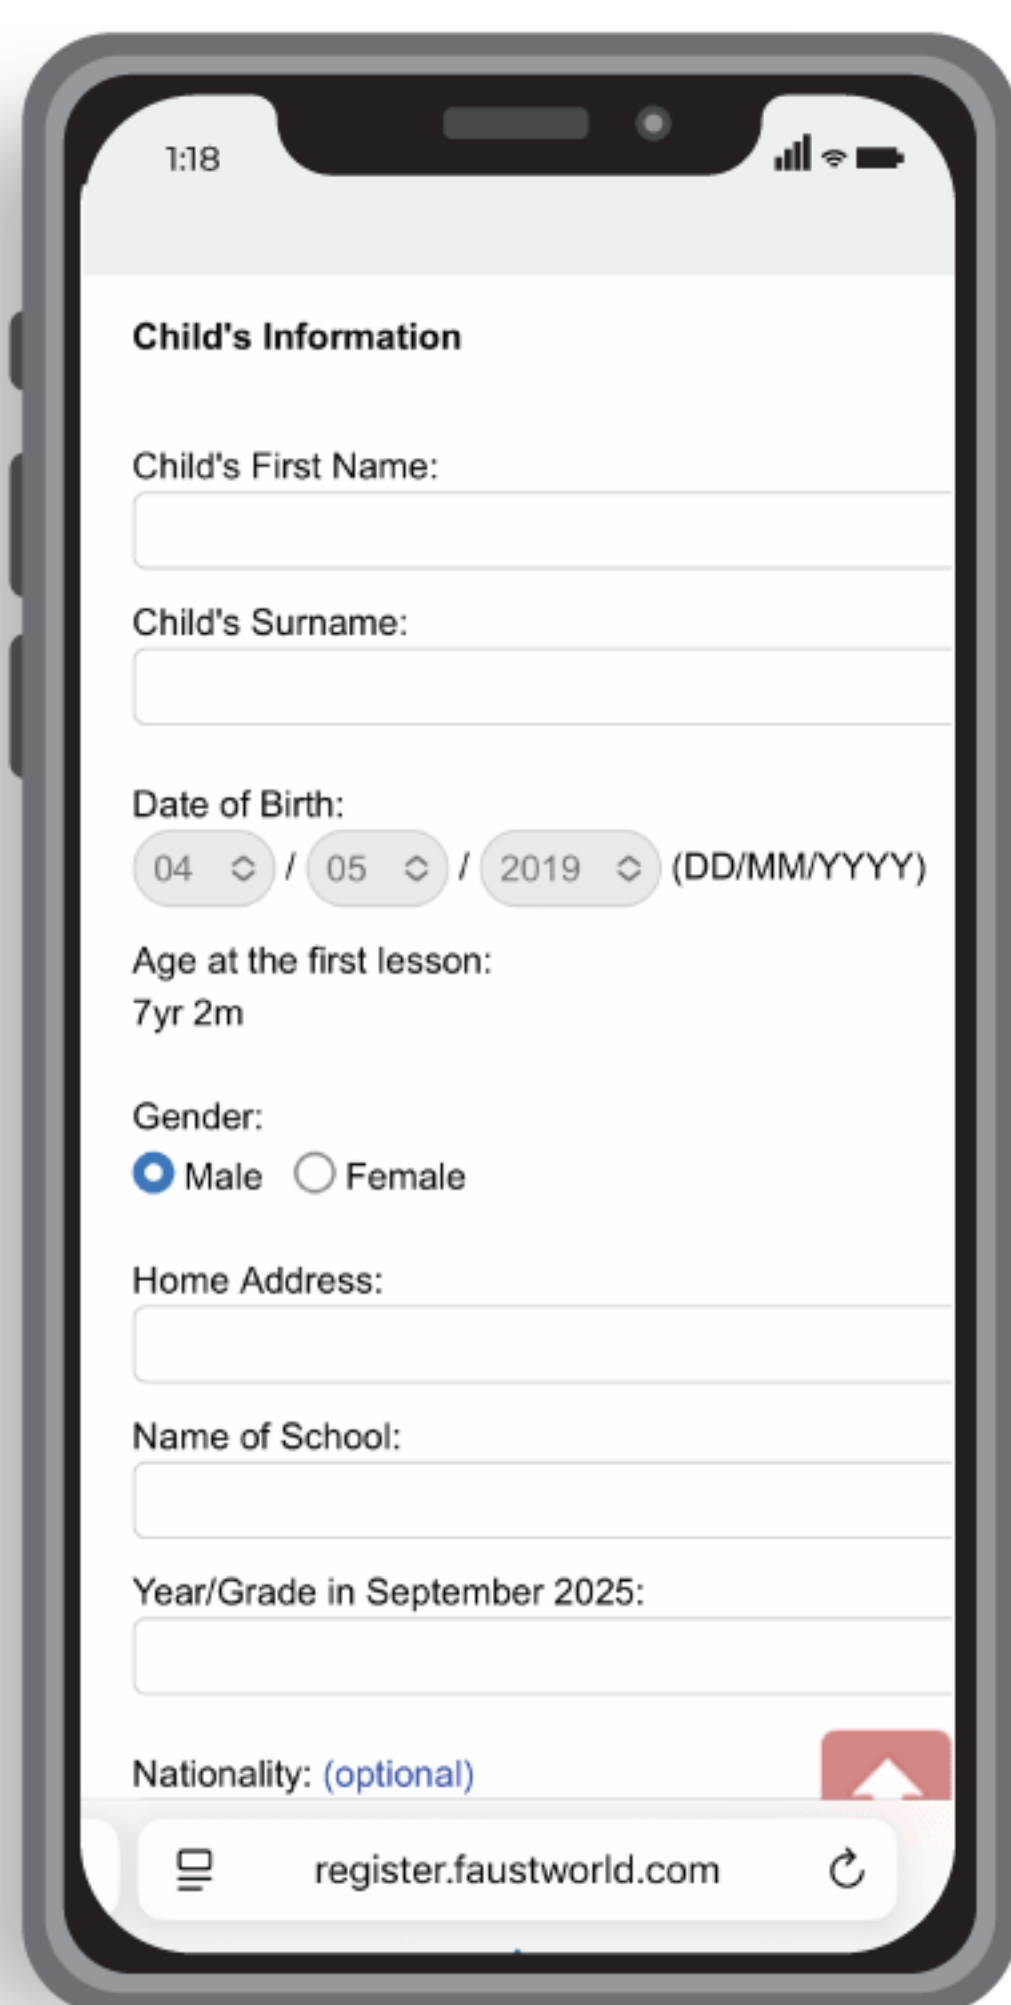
1:18

Child's Information

Child's First Name:

Child's Surname:

Date of Birth:
04 / 05 / 2019 (DD/MM/YYYY)

Age at the first lesson:
7yr 2m

Gender:
Male Female

Home Address:

Name of School:

Year/Grade in September 2025:

Nationality: (optional)

register.faustworld.com